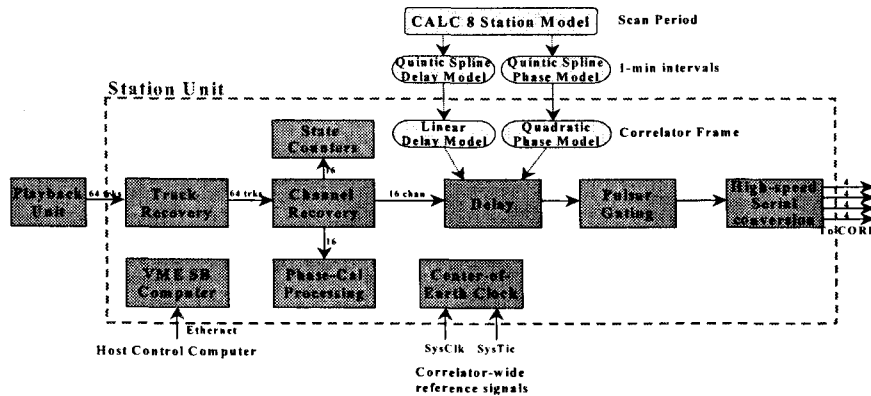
CALC 8 Station Model
Scan Period
Quintic Spline Delay Model
Quintic Spline Phase Model
1-min intervals
Station Unit
Linear Delay Model
Quadratic Phase Model
Correlator Frame
State Counters
16
Playback Unit
64 trks
Track Recovery
64 trks
Channel Recovery
16 chan
Delay
Pulsar Gating
High-speed Serial conversion
4
4
4
4
To CORR
16
VME SB Computer
Phase-Cal Processing
Center-of-Earth Clock
Ethernet
Host Control Computer
SysClk
SysTic
Correlator-wide reference signals